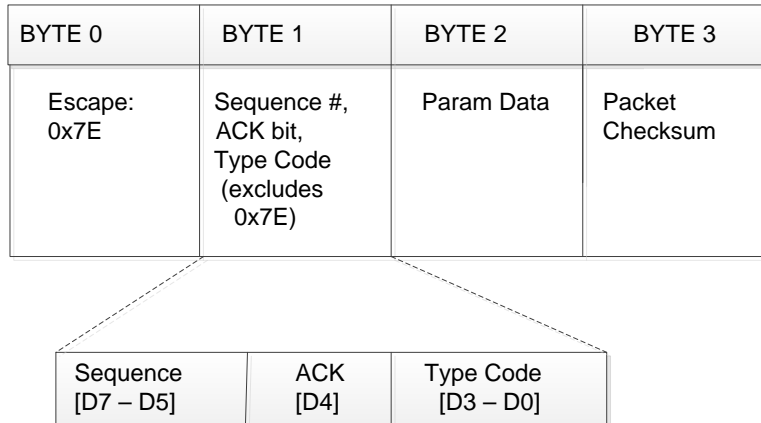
| BYTE 0 | BYTE 1 | BYTE 2 | BYTE 3 |
|---|---|---|---|
| Escape: 0x7E | Sequence #, ACK bit, Type Code (excludes 0x7E) | Param Data | Packet Checksum |

| Sequence [D7 – D5] | ACK [D4] | Type Code [D3 – D0] |
|---|---|---|